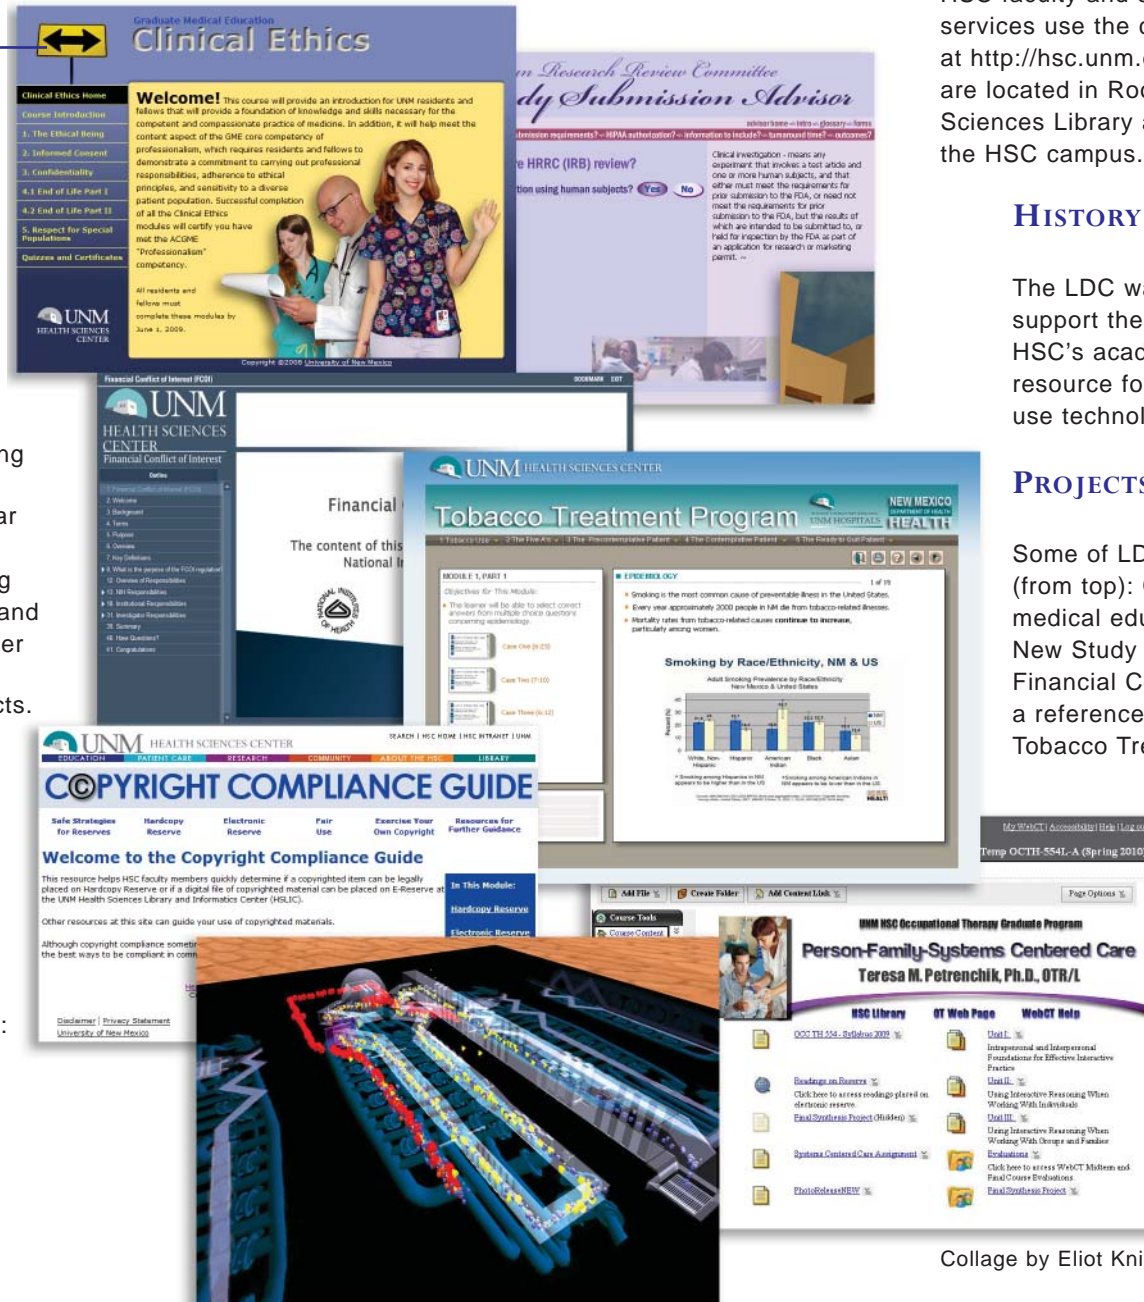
services use the c
at http://hsc.unm.
are located in Roo
Sciences Library a
the HSC campus.

HISTORY

The LDC wa
support the
HSC's acad
resource fo
use technol

PROJECTS

Some of LD
(from top): C
medical edu
New Study
Financial C
a reference
Tobacco Tre

ng

ar

g
and
er

cts.

:

Graduate Medical Education
Clinical Ethics

Clinical Ethics Home
Course Introduction
1. The Ethical Being
2. Informed Consent
3. Confidentiality
4.1 End of Life Part I
4.2 End of Life Part II
5. Respect for Special Populations
Quizzes and Certificates

Welcome! This course will provide an introduction for UNM residents and fellows that will provide a foundation of knowledge and skills necessary for the competent and compassionate practice of medicine. In addition, it will help meet the content aspect of the GME core competency of professionalism, which requires residents and fellows to demonstrate a commitment to carrying out professional responsibilities, adherence to ethical principles, and sensitivity to a diverse patient population. Successful completion of all the Clinical Ethics modules will certify you have met the ACGME "Professionalism" competency.

All residents and fellows must complete these modules by June 1, 2009.

UNM HEALTH SCIENCES CENTER

Copyright ©2008 University of New Mexico

Research Review Committee
Study Submission Advisor

e HRRC (IRB) review?
tion using human subjects? Yes No

Clinical investigation - means any experiment that involves a test article and one or more human subjects, and that either must meet the requirements for prior submission to the FDA, or need not meet the requirements for prior submission to the FDA, but the results of which are intended to be submitted to, or held for inspection by the FDA as part of an application for research or marketing permit.

Financial Conflict of Interest (FCOI)
UNM HEALTH SCIENCES CENTER
Financial Conflict of Interest
Financial
The content of this
National I

UNM HEALTH SCIENCES CENTER
Tobacco Treatment Program
NEW MEXICO HEALTH
MODULE 1, PART 1
EPIDEMIOLOGY
Smoking is the most common cause of preventable illness in the United States.
Every year approximately 2000 people in NM die from tobacco-related illnesses.
Mortality rates from tobacco-related causes continue to increase, particularly among women.
Smoking by Race/Ethnicity, NM & US

UNM HEALTH SCIENCES CENTER
EDUCATION PATIENT CARE RESEARCH COMMUNITY ABOUT THE HSC LIBRARY
COPYRIGHT COMPLIANCE GUIDE
Safe Strategies for Reserves | Hardcopy Reserve | Electronic Reserve | Fair Use | Exercise Your Own Copyright | Resources for Further Guidance
Welcome to the Copyright Compliance Guide
This resource helps HSC faculty members quickly determine if a copyrighted item can be legally placed on Hardcopy Reserve or if a digital file of copyrighted material can be placed on E-Reserve at the UNM Health Sciences Library and Informatics Center (HSLIC).
Other resources at this site can guide your use of copyrighted materials.
Although copyright compliance someti
the best ways to be compliant in com
In This Module:
Hardcopy Reserve
Electronic Reserve
Disclaimer | Privacy Statement
University of New Mexico

My WebCT | Accessibility | Help | Log o
Temp OCTH-554L-A (Spring 2010
Add File | Create Folder | Add Content Link | Page Options
Course Tools
UNM HSC Occupational Therapy Graduate Program
Person-Family-Systems Centered Care
Teresa M. Petrenchik, Ph.D., OTR/L
HSC Library | OT Web Page | WebCT Help
OCC TH 554 - Syllabus 2009
Readings on Reserve
Click here to access readings placed on electronic reserve.
Final Synthesis Project (Hidden)
Systems Centered Care Assignment
PhotoReleaseNEW
Unit I: Intrapersonal and Interpersonal Foundations for Effective Interactive Practice
Unit II: Using Interactive Reasoning When Working With Individuals
Unit III: Using Interactive Reasoning When Working With Groups and Families
Evaluations
Click here to access WebCT Midterm and Final Course Evaluations.
Final Synthesis Project

Collage by Eliot Kni